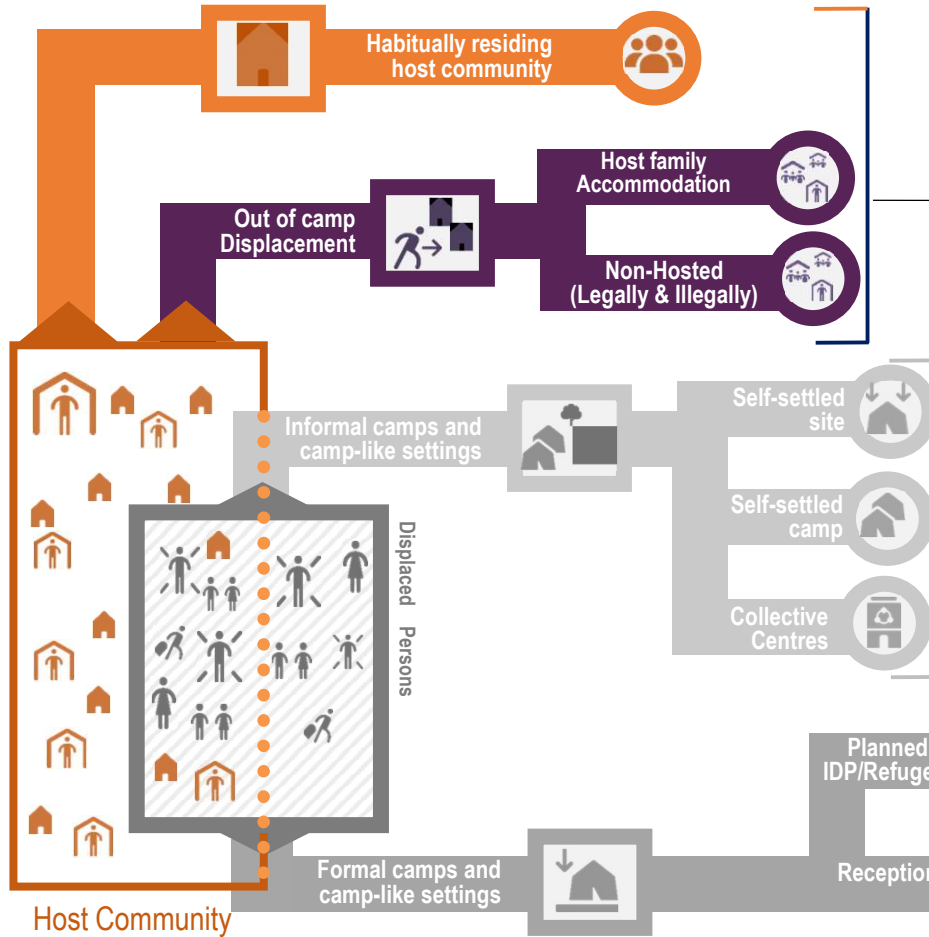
Habitually residing host community

Host family Accommodation

Out of camp Displacement

Non-Hosted (Legally & Illegally)

Informal camps and camp-like settings

Self-settled site

Self-settled camp

Collective Centres

Displaced Persons

Planned IDP/Refuge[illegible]

Reception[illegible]

Formal camps and camp-like settings

Host Community